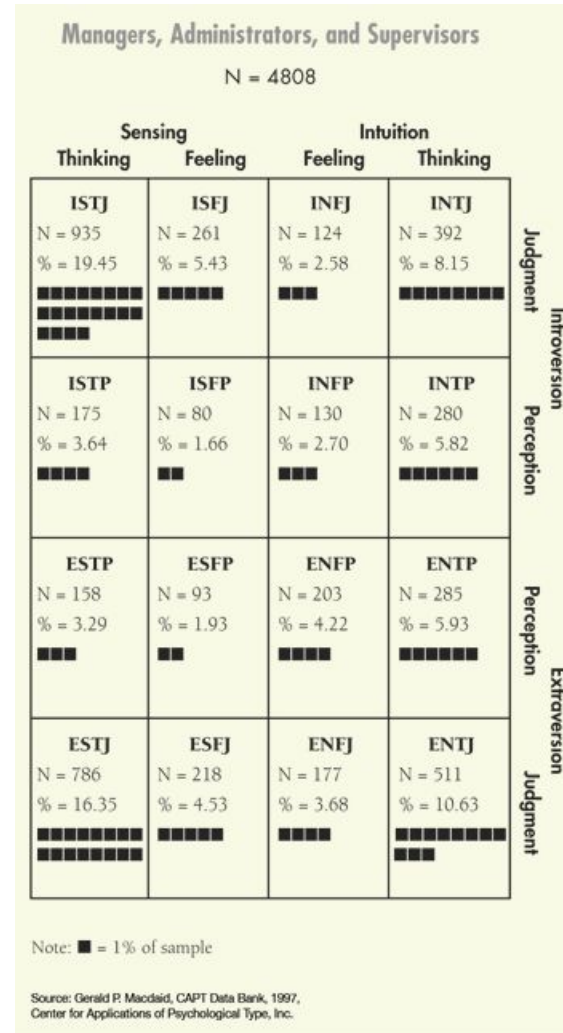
Managers, Administrators, and Supervisors

N = 4808

| Sensing Thinking | Sensing Feeling | Intuition Feeling | Intuition Thinking | |
|---|---|---|---|---|
| ISTJ N = 935 % = 19.45 ■■■■■■■■■■■■■■■■■■■■ | ISFJ N = 261 % = 5.43 ■■■■■ | INFJ N = 124 % = 2.58 ■■■ | INTJ N = 392 % = 8.15 ■■■■■■■■ | Judgment (Introversion) |
| ISTP N = 175 % = 3.64 ■■■■ | ISFP N = 80 % = 1.66 ■■ | INFP N = 130 % = 2.70 ■■■ | INTP N = 280 % = 5.82 ■■■■■■ | Perception (Introversion) |
| ESTP N = 158 % = 3.29 ■■■ | ESFP N = 93 % = 1.93 ■■ | ENFP N = 203 % = 4.22 ■■■■ | ENTP N = 285 % = 5.93 ■■■■■■ | Perception (Extraversion) |
| ESTJ N = 786 % = 16.35 ■■■■■■■■■■■■■■■■ | ESFJ N = 218 % = 4.53 ■■■■■ | ENFJ N = 177 % = 3.68 ■■■■ | ENTJ N = 511 % = 10.63 ■■■■■■■■■■■ | Judgment (Extraversion) |

Note: ■ = 1% of sample

Source: Gerald P. Macdaid, CAPT Data Bank, 1997, Center for Applications of Psychological Type, Inc.